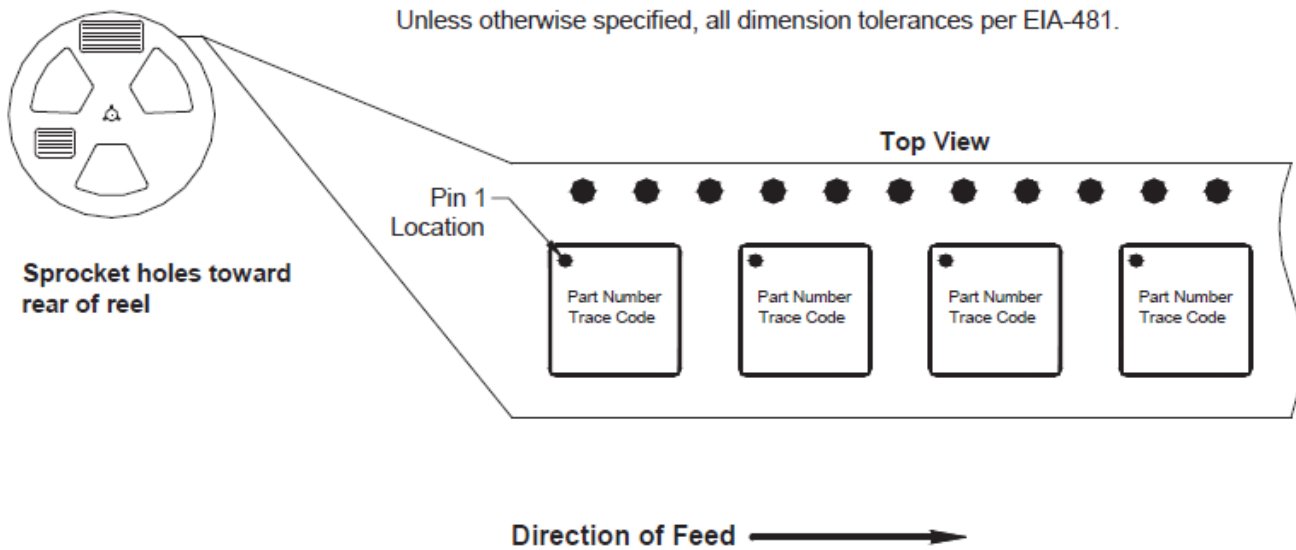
Unless otherwise specified, all dimension tolerances per EIA-481.

Top View

Pin 1
Location

Sprocket holes toward rear of reel

Part Number
Trace Code

Part Number
Trace Code

Part Number
Trace Code

Part Number
Trace Code

Direction of Feed